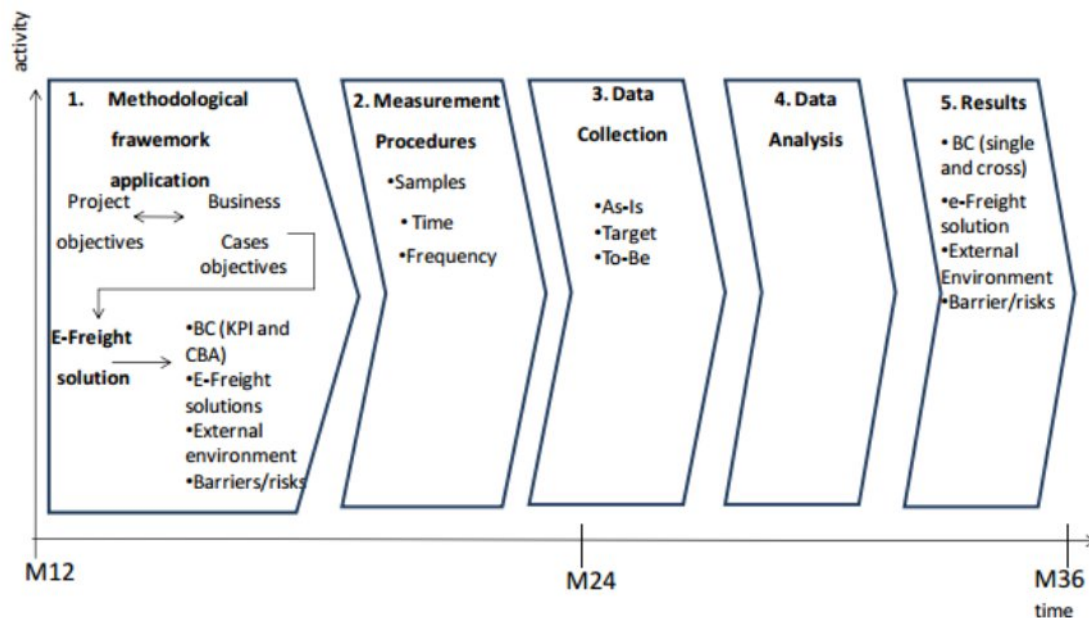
activity

1. Methodological frawemork application

Project objectives

Business Cases objectives

E-Freight solution

•BC (KPI and CBA)
•E-Freight solutions
•External environment
•Barriers/risks

2. Measurement Procedures

•Samples
•Time
•Frequency

3. Data Collection

•As-Is
•Target
•To-Be

4. Data Analysis

5. Results

• BC (single and cross)
•e-Freight solution
•External Environment
•Barrier/risks

M12

M24

M36

time